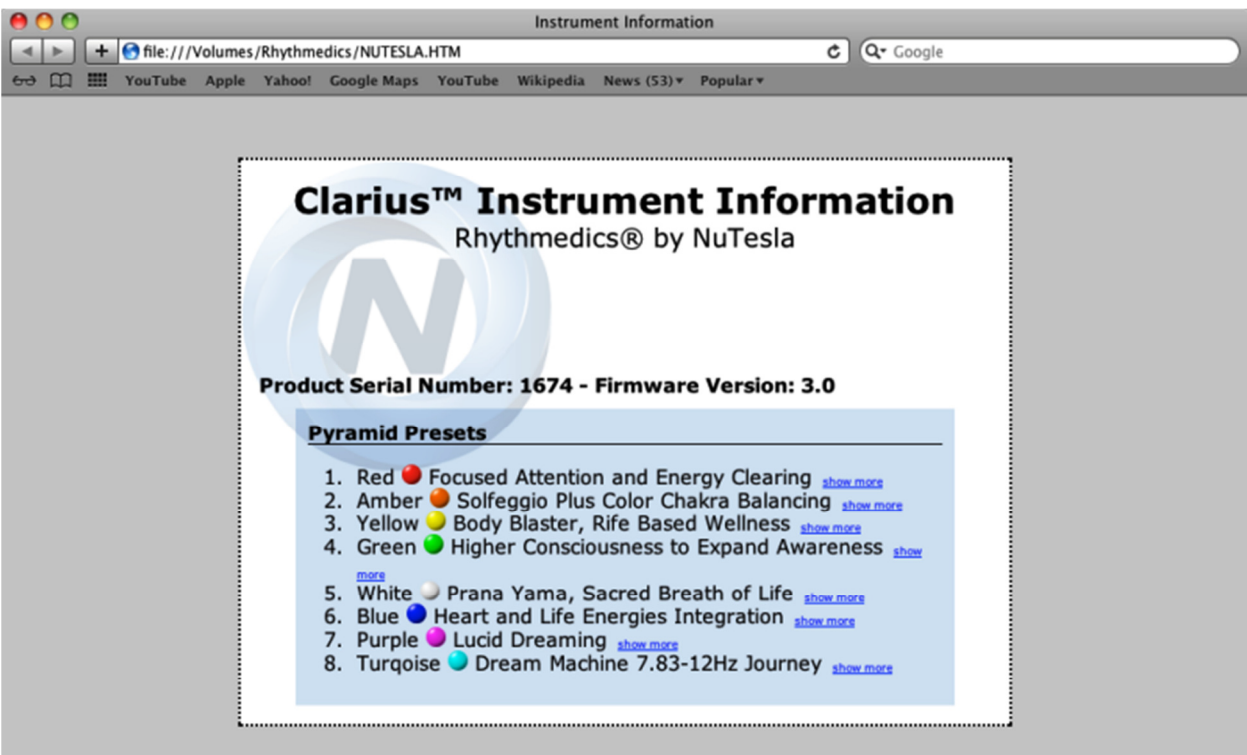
Instrument Information

file:///Volumes/Rhythmedics/NUTESLA.HTM

Google

YouTube Apple Yahoo! Google Maps YouTube Wikipedia News (53) Popular

Clarius™ Instrument Information

Rhythmedics® by NuTesla

Product Serial Number: 1674 - Firmware Version: 3.0

Pyramid Presets

1. Red Focused Attention and Energy Clearing show more
2. Amber Solfeggio Plus Color Chakra Balancing show more
3. Yellow Body Blaster, Rife Based Wellness show more
4. Green Higher Consciousness to Expand Awareness show more
5. White Prana Yama, Sacred Breath of Life show more
6. Blue Heart and Life Energies Integration show more
7. Purple Lucid Dreaming show more
8. Turqoise Dream Machine 7.83-12Hz Journey show more